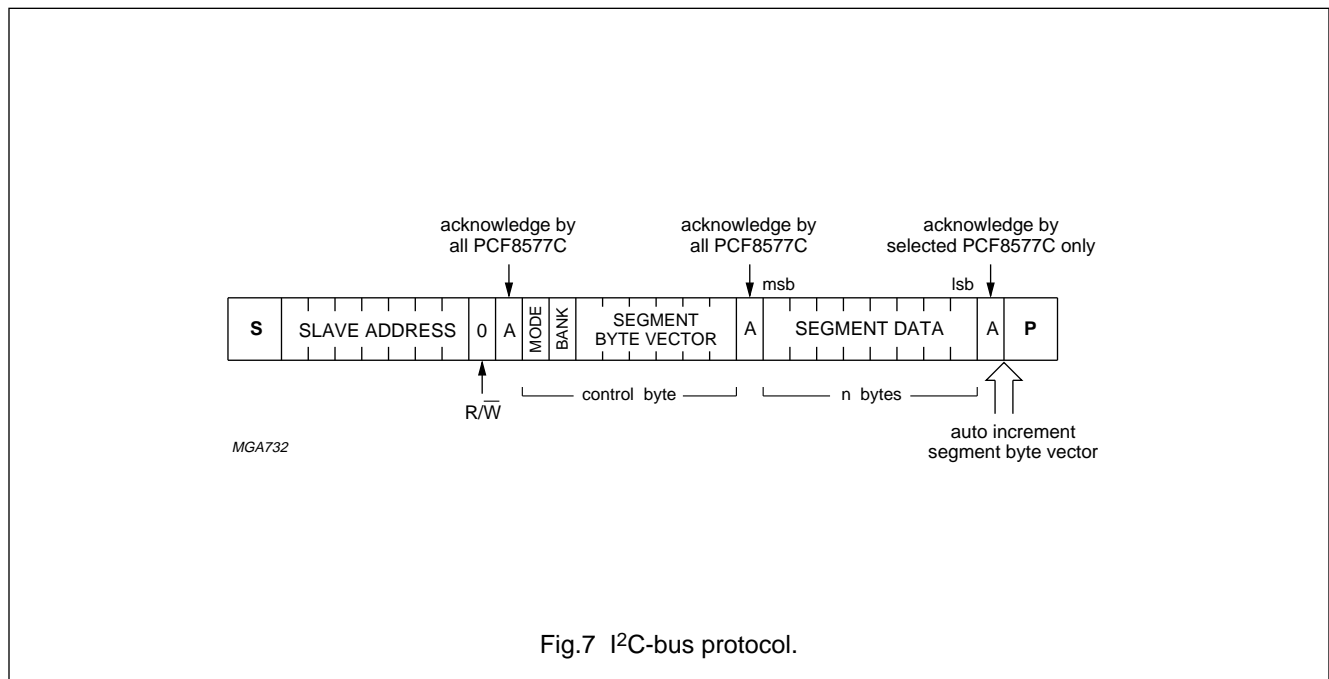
acknowledge by all PCF8577C

acknowledge by all PCF8577C

acknowledge by selected PCF8577C only

msb

lsb

S

SLAVE ADDRESS

0

A

MODE

BANK

SEGMENT BYTE VECTOR

A

SEGMENT DATA

A

P

$R/\overline{W}$

control byte

n bytes

auto increment segment byte vector

MGA732

Fig.7 $I^2C$-bus protocol.